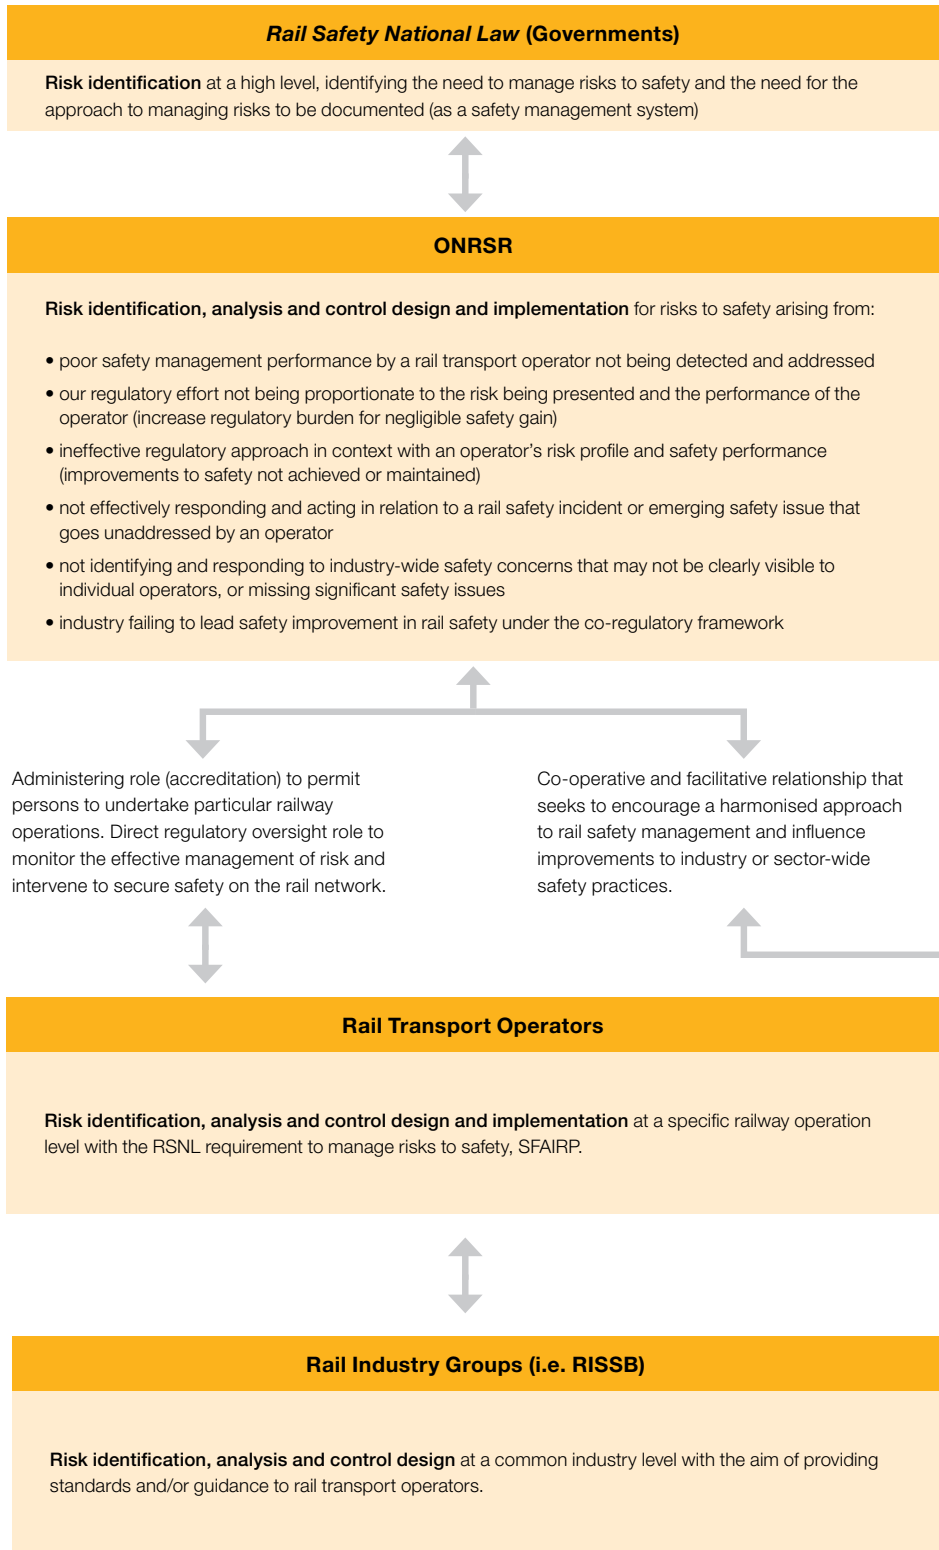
Rail Safety National Law (Governments)

Risk identification at a high level, identifying the need to manage risks to safety and the need for the approach to managing risks to be documented (as a safety management system)

ONRSR

Risk identification, analysis and control design and implementation for risks to safety arising from:

• poor safety management performance by a rail transport operator not being detected and addressed
• our regulatory effort not being proportionate to the risk being presented and the performance of the operator (increase regulatory burden for negligible safety gain)
• ineffective regulatory approach in context with an operator's risk profile and safety performance (improvements to safety not achieved or maintained)
• not effectively responding and acting in relation to a rail safety incident or emerging safety issue that goes unaddressed by an operator
• not identifying and responding to industry-wide safety concerns that may not be clearly visible to individual operators, or missing significant safety issues
• industry failing to lead safety improvement in rail safety under the co-regulatory framework

Administering role (accreditation) to permit persons to undertake particular railway operations. Direct regulatory oversight role to monitor the effective management of risk and intervene to secure safety on the rail network.

Co-operative and facilitative relationship that seeks to encourage a harmonised approach to rail safety management and influence improvements to industry or sector-wide safety practices.

Rail Transport Operators

Risk identification, analysis and control design and implementation at a specific railway operation level with the RSNL requirement to manage risks to safety, SFAIRP.

Rail Industry Groups (i.e. RISSB)

Risk identification, analysis and control design at a common industry level with the aim of providing standards and/or guidance to rail transport operators.